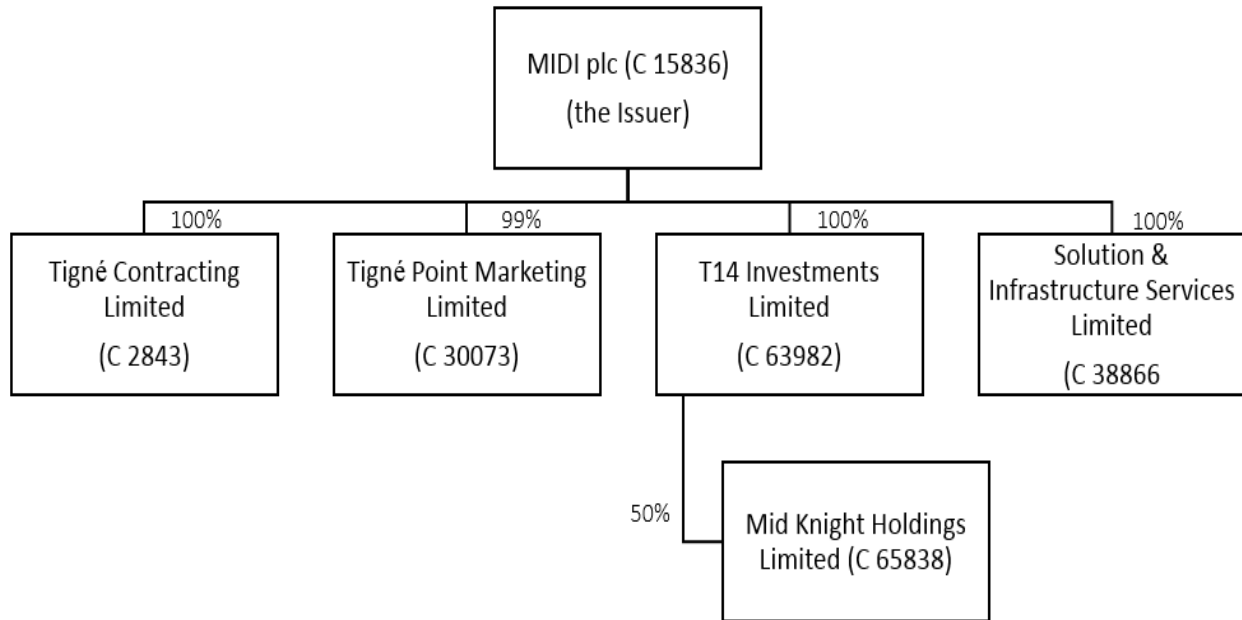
MIDI plc (C 15836)
(the Issuer)

100%
Tigné Contracting Limited
(C 2843)

99%
Tigné Point Marketing Limited
(C 30073)

100%
T14 Investments Limited
(C 63982)

100%
Solution & Infrastructure Services Limited
(C 38866

50%
Mid Knight Holdings Limited (C 65838)